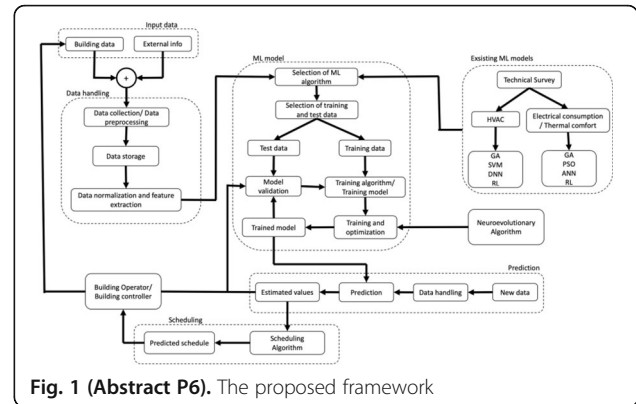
Input data

Building data

External info

+

Data handling

Data collection/ Data preprocessing

Data storage

Data normalization and feature extraction

ML model

Selection of ML algorithm

Selection of training and test data

Test data

Training data

Model validation

Training algorithm/ Training model

Trained model

Training and optimization

Existing ML models

Technical Survey

HVAC

Electrical consumption / Thermal comfort

GA
SVM
DNN
RL

GA
PSO
ANN
RL

Neuroevolutionary Algorithm

Prediction

Building Operator/ Building controller

Estimated values

Prediction

Data handling

New data

Scheduling

Predicted schedule

Scheduling Algorithm

Fig. 1 (Abstract P6). The proposed framework